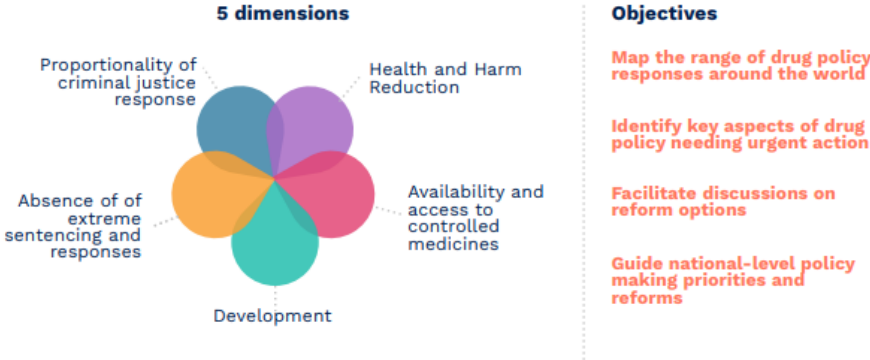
5 dimensions

Proportionality of criminal justice response

Health and Harm Reduction

Availability and access to controlled medicines

Absence of of extreme sentencing and responses

Development

Objectives

Map the range of drug policy responses around the world

Identify key aspects of drug policy needing urgent action

Facilitate discussions on reform options

Guide national-level policy making priorities and reforms